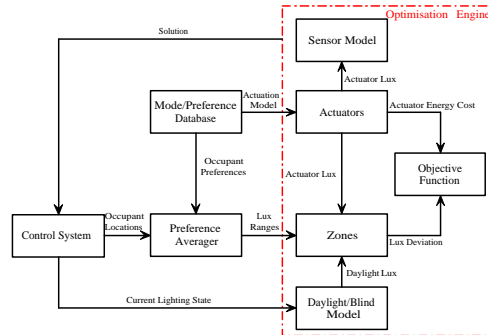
Optimisation Engine

Solution

Sensor Model

Actuator Lux

Mode/Preference Database

Actuation Model

Actuators

Actuator Energy Cost

Occupant Preferences

Actuator Lux

Objective Function

Control System

Occupant Locations

Preference Averager

Lux Ranges

Zones

Lux Deviation

Daylight Lux

Current Lighting State

Daylight/Blind Model